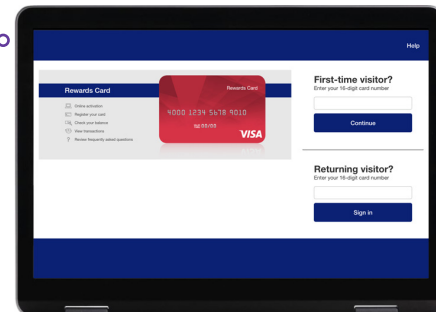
Help

Rewards Card

Online activation
Register your card
Check your balance
View transactions
Review frequently asked questions

Rewards Card
4000 1234 5678 9010
00/00
VISA

First-time visitor?
Enter your 16-digit card number

Continue

Returning visitor?
Enter your 16-digit card number

Sign in